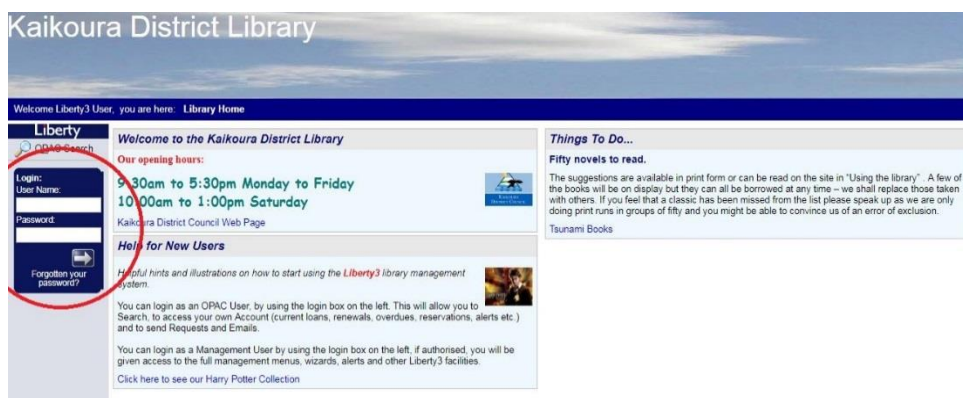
Kaikoura District Library

Welcome Liberty3 User, you are here: Library Home

Liberty

OPAC Search

Login:
User Name:

Password:

Forgotten your password?

Welcome to the Kaikoura District Library

Our opening hours:

9:30am to 5:30pm Monday to Friday
10:00am to 1:00pm Saturday

Kaikoura District Council Web Page

Help for New Users

Helpful hints and illustrations on how to start using the Liberty3 library management system.

You can login as an OPAC User, by using the login box on the left. This will allow you to Search, to access your own Account (current loans, renewals, overdues, reservations, alerts etc.) and to send Requests and Emails.

You can login as a Management User by using the login box on the left, if authorised, you will be given access to the full management menus, wizards, alerts and other Liberty3 facilities.

Click here to see our Harry Potter Collection

Things To Do...

Fifty novels to read.

The suggestions are available in print form or can be read on the site in "Using the library". A few of the books will be on display but they can all be borrowed at any time – we shall replace those taken with others. If you feel that a classic has been missed from the list please speak up as we are only doing print runs in groups of fifty and you might be able to convince us of an error of exclusion.

Tsunami Books